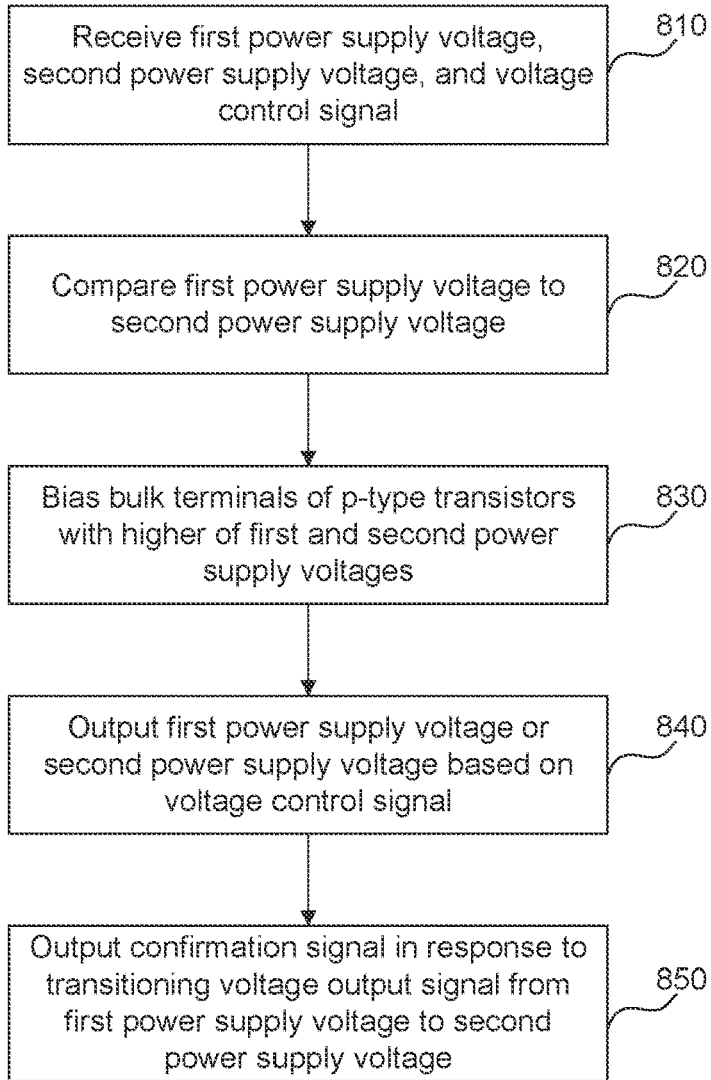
Receive first power supply voltage, second power supply voltage, and voltage control signal

810

Compare first power supply voltage to second power supply voltage

820

Bias bulk terminals of p-type transistors with higher of first and second power supply voltages

830

Output first power supply voltage or second power supply voltage based on voltage control signal

840

Output confirmation signal in response to transitioning voltage output signal from first power supply voltage to second power supply voltage

850